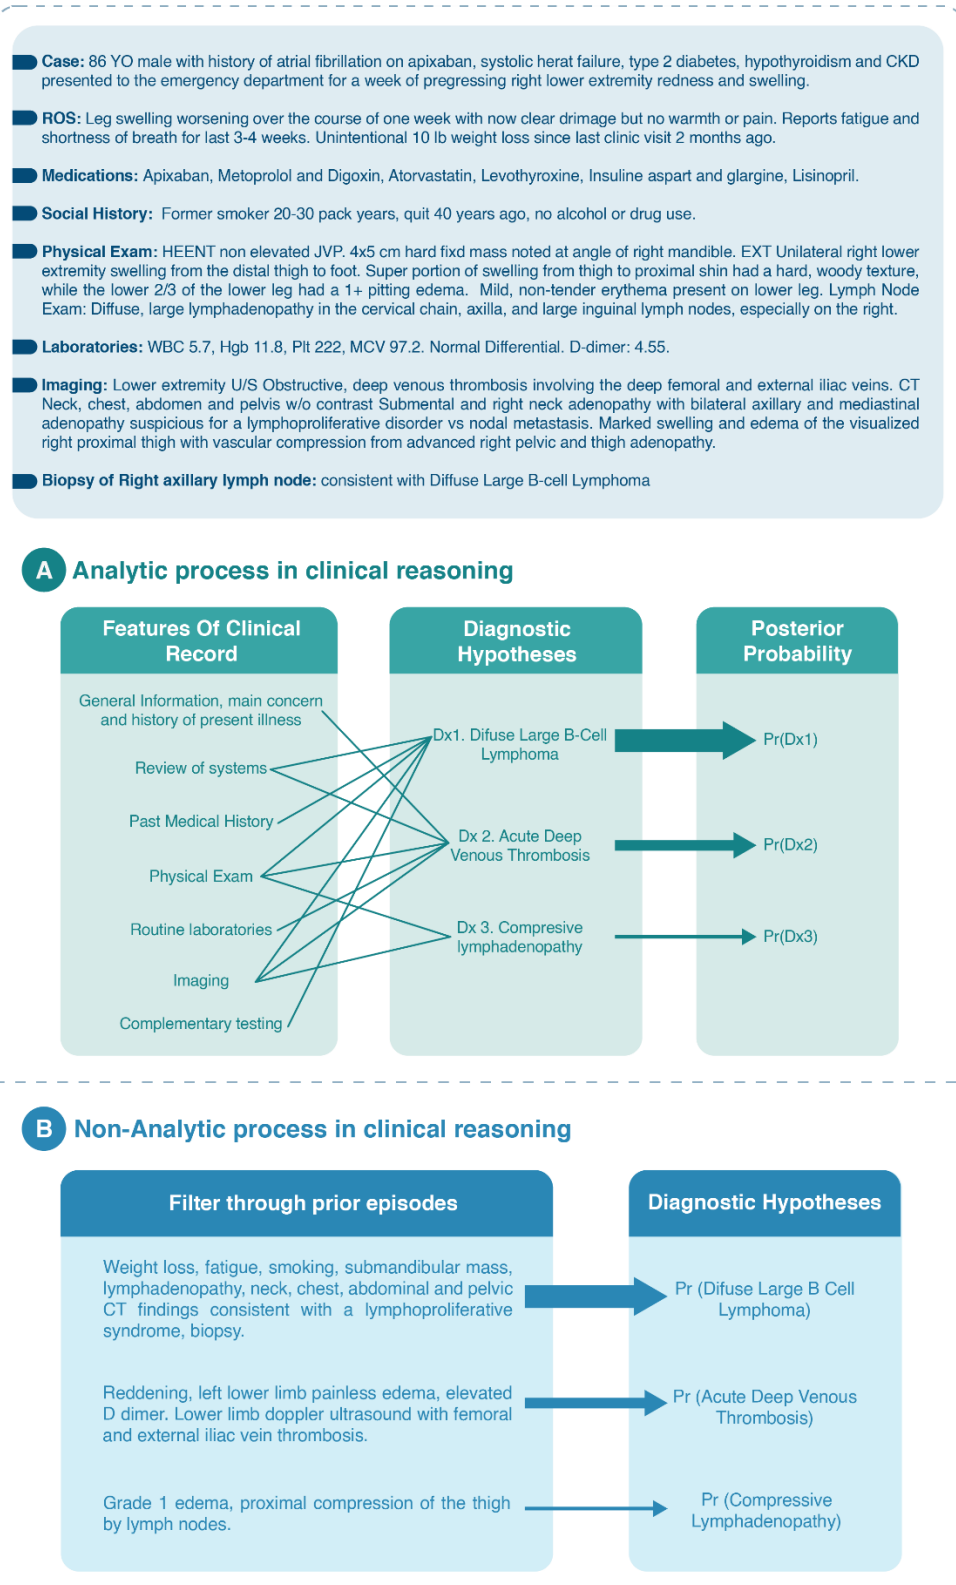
**Case:** 86 YO male with history of atrial fibrillation on apixaban, systolic herat failure, type 2 diabetes, hypothyroidism and CKD presented to the emergency department for a week of pregressing right lower extremity redness and swelling.

**ROS:** Leg swelling worsening over the course of one week with now clear drimage but no warmth or pain. Reports fatigue and shortness of breath for last 3-4 weeks. Unintentional 10 lb weight loss since last clinic visit 2 months ago.

**Medications:** Apixaban, Metoprolol and Digoxin, Atorvastatin, Levothyroxine, Insuline aspart and glargine, Lisinopril.

**Social History:** Former smoker 20-30 pack years, quit 40 years ago, no alcohol or drug use.

**Physical Exam:** HEENT non elevated JVP. 4x5 cm hard fixd mass noted at angle of right mandible. EXT Unilateral right lower extremity swelling from the distal thigh to foot. Super portion of swelling from thigh to proximal shin had a hard, woody texture, while the lower 2/3 of the lower leg had a 1+ pitting edema. Mild, non-tender erythema present on lower leg. Lymph Node Exam: Diffuse, large lymphadenopathy in the cervical chain, axilla, and large inguinal lymph nodes, especially on the right.

**Laboratories:** WBC 5.7, Hgb 11.8, Plt 222, MCV 97.2. Normal Differential. D-dimer: 4.55.

**Imaging:** Lower extremity U/S Obstructive, deep venous thrombosis involving the deep femoral and external iliac veins. CT Neck, chest, abdomen and pelvis w/o contrast Submental and right neck adenopathy with bilateral axillary and mediastinal adenopathy suspicious for a lymphoproliferative disorder vs nodal metastasis. Marked swelling and edema of the visualized right proximal thigh with vascular compression from advanced right pelvic and thigh adenopathy.

**Biopsy of Right axillary lymph node:** consistent with Diffuse Large B-cell Lymphoma

A Analytic process in clinical reasoning

Features Of Clinical Record
General Information, main concern and history of present illness
Review of systems
Past Medical History
Physical Exam
Routine laboratories
Imaging
Complementary testing

Diagnostic Hypotheses
Dx1. Difuse Large B-Cell Lymphoma
Dx 2. Acute Deep Venous Thrombosis
Dx 3. Compresive lymphadenopathy

Posterior Probability
Pr(Dx1)
Pr(Dx2)
Pr(Dx3)

B Non-Analytic process in clinical reasoning

Filter through prior episodes

Weight loss, fatigue, smoking, submandibular mass, lymphadenopathy, neck, chest, abdominal and pelvic CT findings consistent with a lymphoproliferative syndrome, biopsy.

Reddening, left lower limb painless edema, elevated D dimer. Lower limb doppler ultrasound with femoral and external iliac vein thrombosis.

Grade 1 edema, proximal compression of the thigh by lymph nodes.

Diagnostic Hypotheses
Pr (Difuse Large B Cell Lymphoma)
Pr (Acute Deep Venous Thrombosis)
Pr (Compressive Lymphadenopathy)